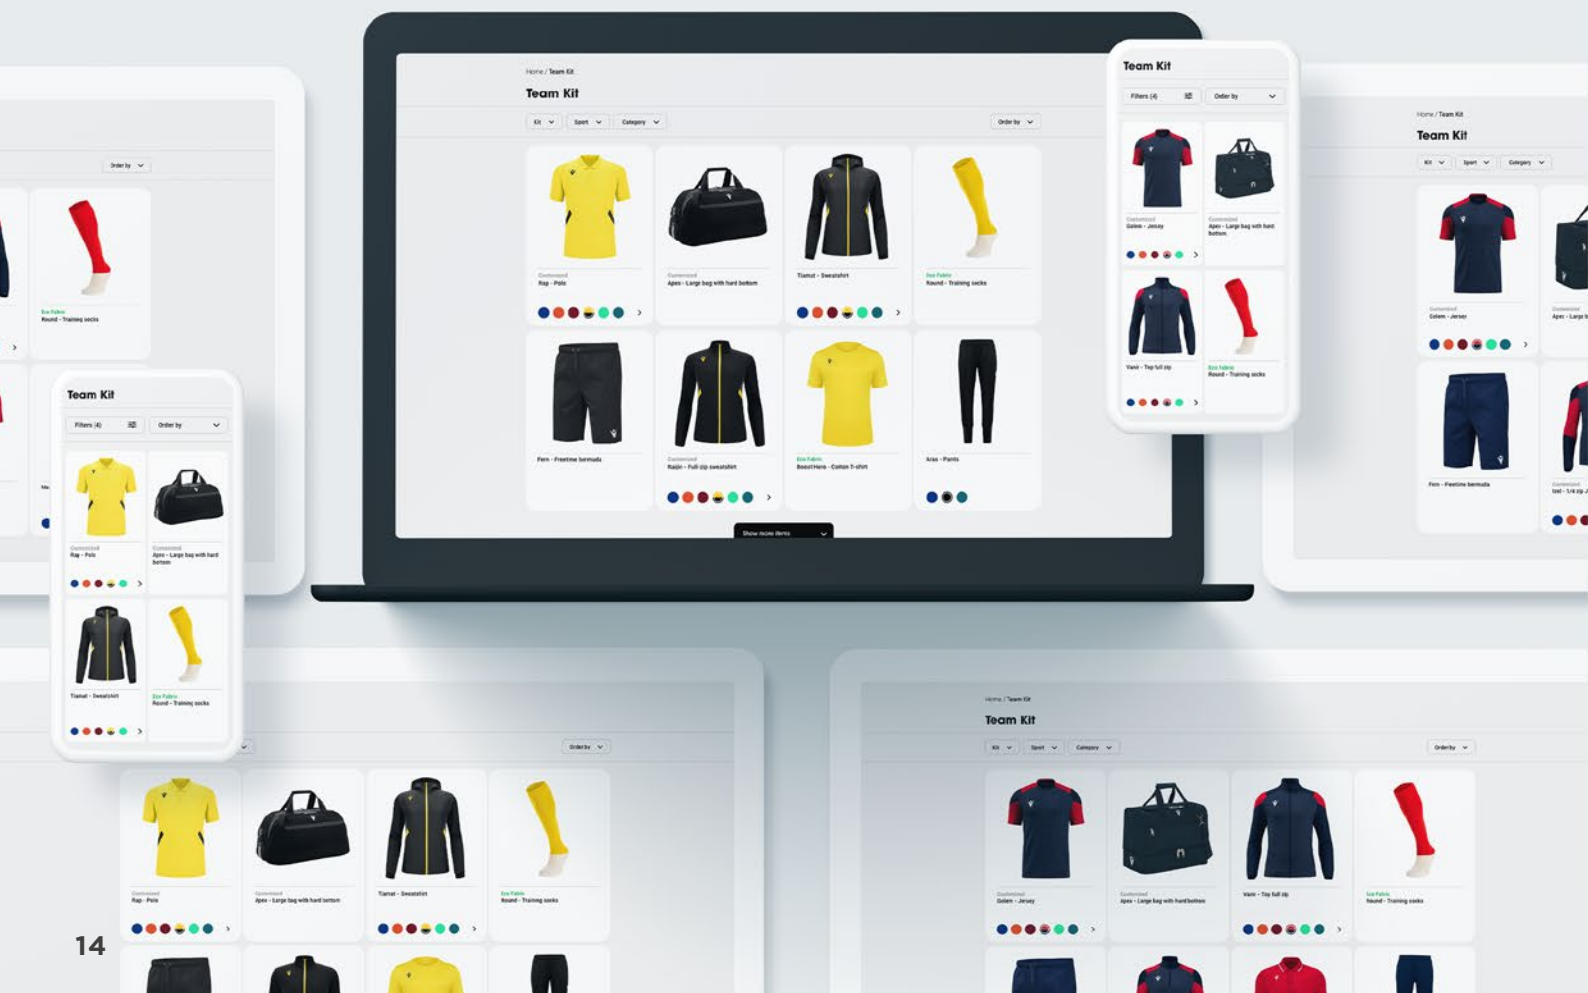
Home / Team Kit

Team Kit

Kit
Sport
Category
Order by

Customized
Rap - Polo

Customized
Apex - Large bag with hard bottom

Tiamat - Sweatshirt

Eco Fabric
Round - Training socks

Fern - Freetime bermuda

Customized
Raijin - Full-zip sweatshirt

Eco Fabric
Boost Hero - Cotton T-shirt

Aras - Pants

Show more items

Team Kit
Filters (4)
Order by

Customized
Golem - Jersey

Customized
Apex - Large bag with hard bottom

Vanir - Top full zip

Eco Fabric
Round - Training socks

Home / Team Kit
Team Kit
Kit
Sport
Category

Customized
Golem - Jersey

Customized
Apex - Large b

Fern - Freetime bermuda

Customized
Isel - 1/4 zip

Order by

Eco Fabric
Round - Training socks

Team Kit
Filters (4)
Order by

Customized
Rap - Polo

Customized
Apex - Large bag with hard bottom

Tiamat - Sweatshirt

Eco Fabric
Round - Training socks

Order by

Customized
Rap - Polo

Customized
Apex - Large bag with hard bottom

Tiamat - Sweatshirt

Eco Fabric
Round - Training socks

Home / Team Kit
Team Kit
Kit
Sport
Category
Order by

Customized
Golem - Jersey

Customized
Apex - Large bag with hard bottom

Vanir - Top full zip

Eco Fabric
Round - Training socks

14